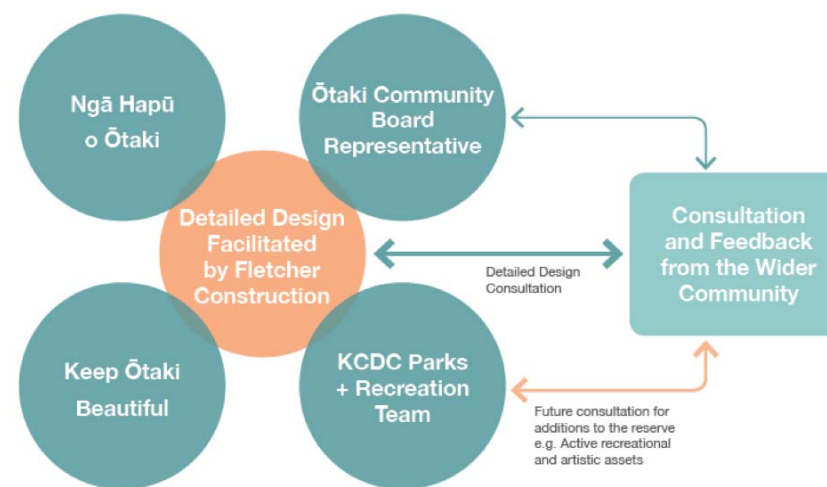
Ngā Hapū o Ōtaki

Ōtaki Community Board Representative

Detailed Design Facilitated by Fletcher Construction

Consultation and Feedback from the Wider Community

Detailed Design Consultation

Keep Ōtaki Beautiful

KCDC Parks + Recreation Team

Future consultation for additions to the reserve e.g. Active recreational and artistic assets